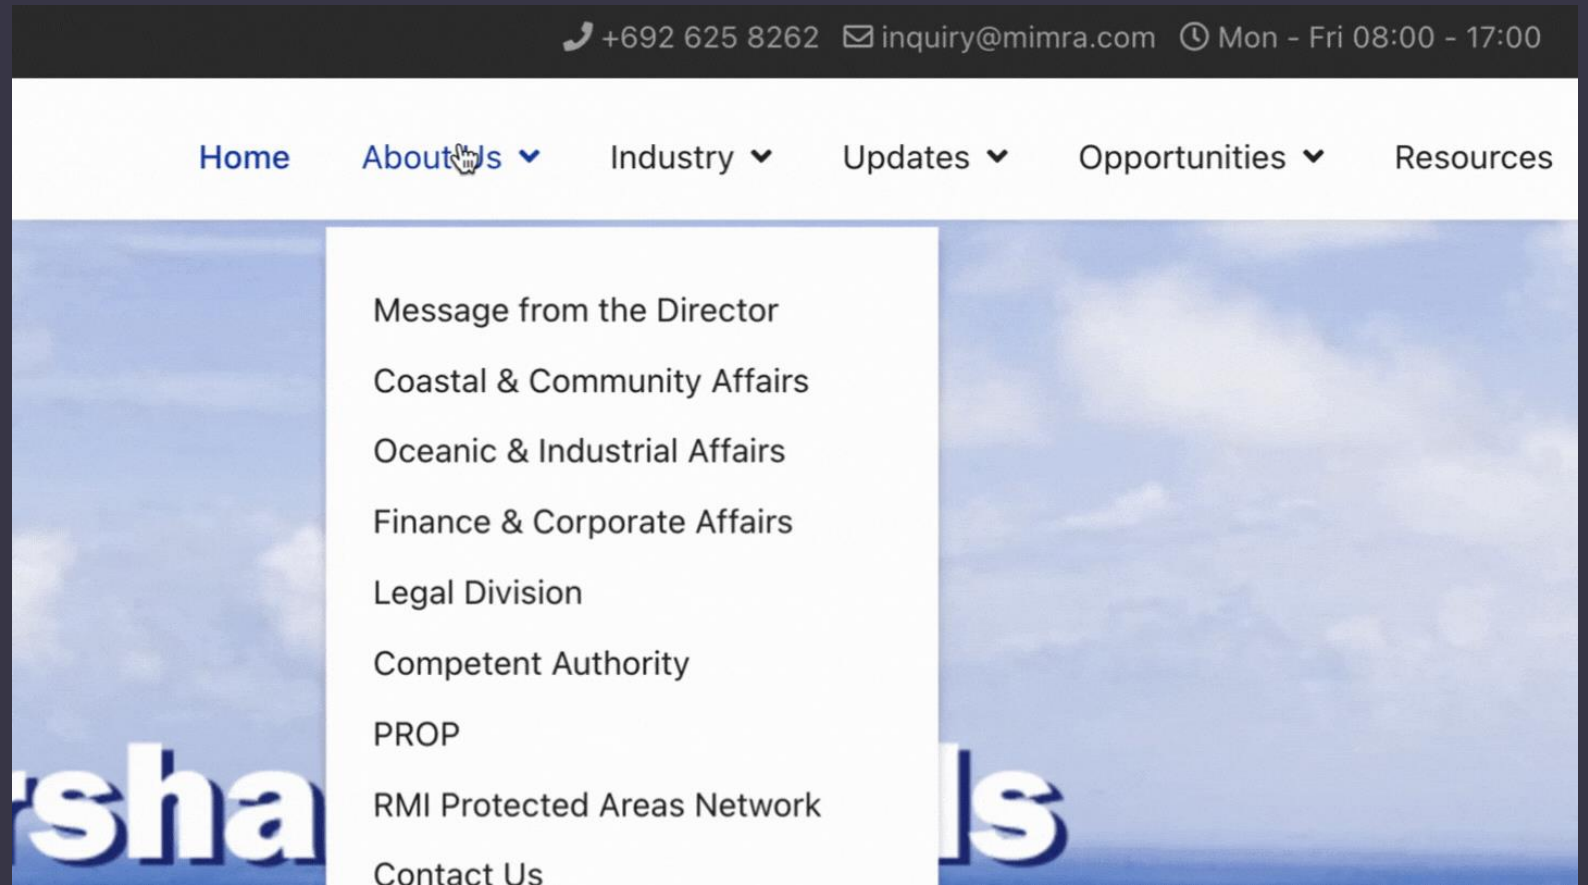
+692 625 8262 inquiry@mimra.com Mon - Fri 08:00 - 17:00

Home About Us Industry Updates Opportunities Resources

Message from the Director
Coastal & Community Affairs
Oceanic & Industrial Affairs
Finance & Corporate Affairs
Legal Division
Competent Authority
PROP
RMI Protected Areas Network
Contact Us

rsha ls